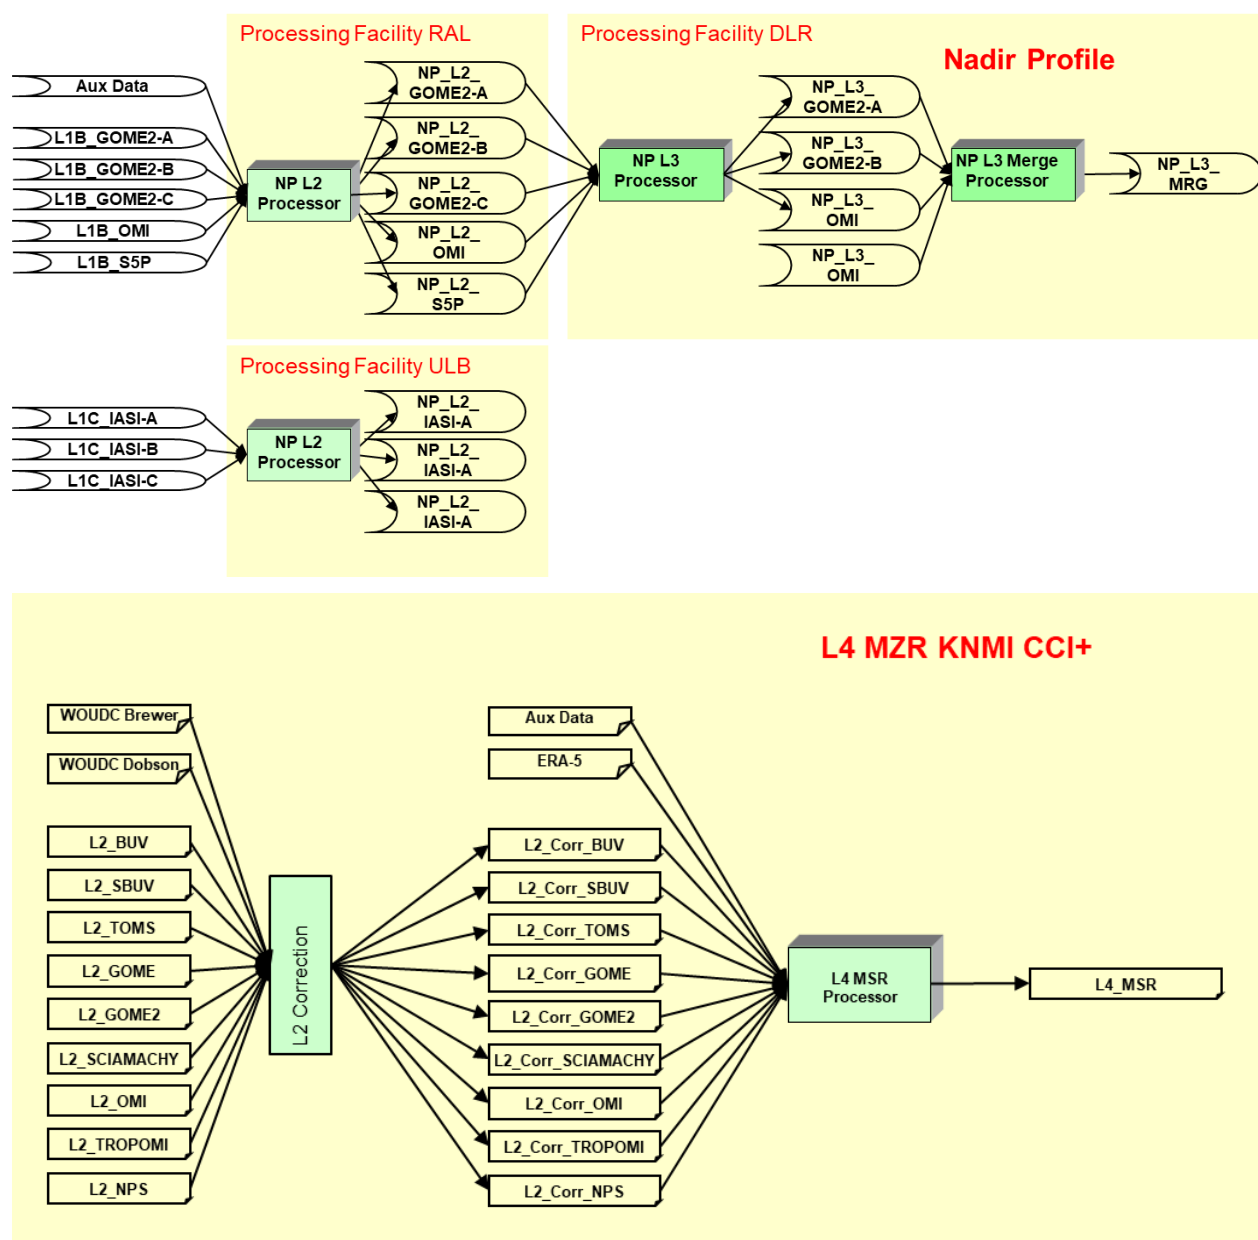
Processing Facility RAL

Processing Facility DLR

Nadir Profile

Aux Data

L1B_GOME2-A

L1B_GOME2-B

L1B_GOME2-C

L1B_OMI

L1B_S5P

NP L2 Processor

NP_L2_ GOME2-A

NP_L2_ GOME2-B

NP_L2_ GOME2-C

NP_L2_ OMI

NP_L2_ S5P

NP L3 Processor

NP_L3_ GOME2-A

NP_L3_ GOME2-B

NP_L3_ OMI

NP_L3_ OMI

NP L3 Merge Processor

NP_L3_ MRG

Processing Facility ULB

L1C_IASI-A

L1C_IASI-B

L1C_IASI-C

NP L2 Processor

NP_L2_ IASI-A

NP_L2_ IASI-A

NP_L2_ IASI-A

L4 MZR KNMI CCI+

WOUDC Brewer

WOUDC Dobson

L2_BUV

L2_SBUV

L2_TOMS

L2_GOME

L2_GOME2

L2_SCIAMACHY

L2_OMI

L2_TROPOMI

L2_NPS

L2 Correction

Aux Data

ERA-5

L2_Corr_BUV

L2_Corr_SBUV

L2_Corr_TOMS

L2_Corr_GOME

L2_Corr_GOME2

L2_Corr_SCIAMACHY

L2_Corr_OMI

L2_Corr_TROPOMI

L2_Corr_NPS

L4 MSR Processor

L4_MSR